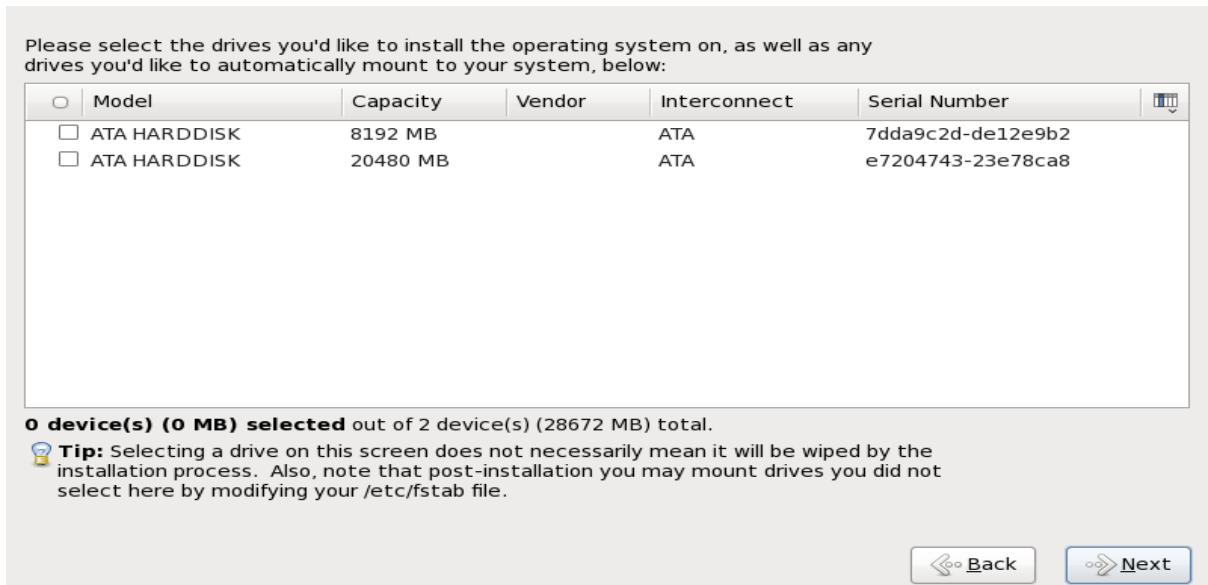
Please select the drives you'd like to install the operating system on, as well as any drives you'd like to automatically mount to your system, below:

| | Model | Capacity | Vendor | Interconnect | Serial Number |
|---|---|---|---|---|---|
| ☐ | ATA HARDDISK | 8192 MB | | ATA | 7dda9c2d-de12e9b2 |
| ☐ | ATA HARDDISK | 20480 MB | | ATA | e7204743-23e78ca8 |

**0 device(s) (0 MB) selected** out of 2 device(s) (28672 MB) total.

**Tip:** Selecting a drive on this screen does not necessarily mean it will be wiped by the installation process. Also, note that post-installation you may mount drives you did not select here by modifying your /etc/fstab file.

Back

Next